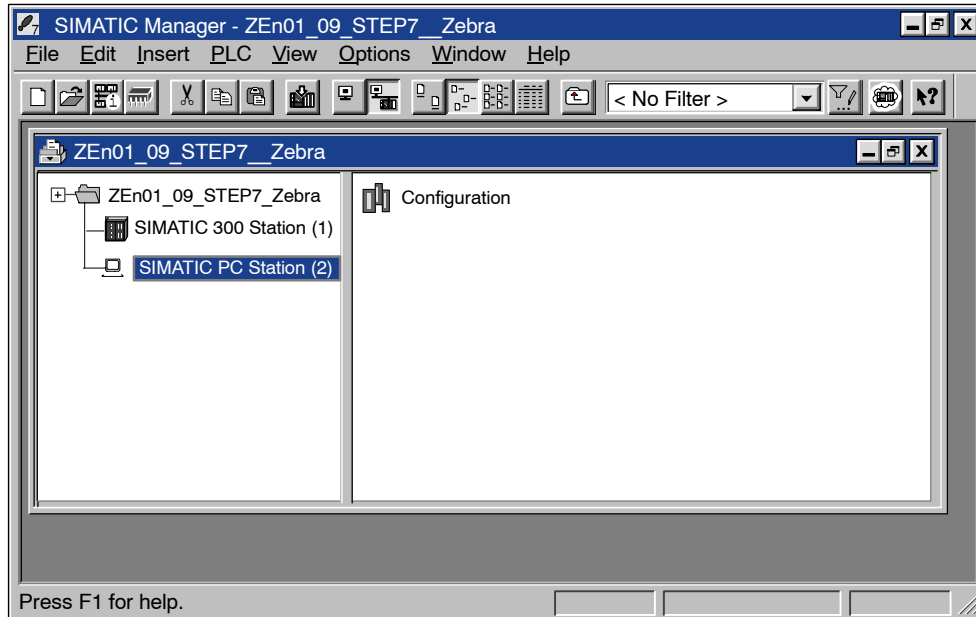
SIMATIC Manager - ZEn01_09_STEP7__Zebra
File Edit Insert PLC View Options Window Help
< No Filter >
ZEn01_09_STEP7__Zebra
ZEn01_09_STEP7_Zebra
SIMATIC 300 Station (1)
SIMATIC PC Station (2)
Configuration
Press F1 for help.